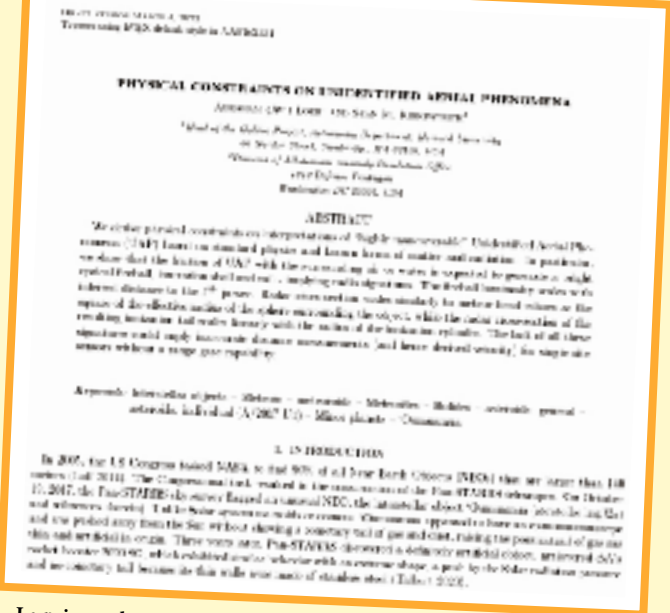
PHYSICAL CONSTRAINTS ON UNIDENTIFIED AERIAL PHENOMENA

ABSTRACT

Keywords:

1. INTRODUCTION

In 2005, the US Congress tasked NASA to find 90% of all Near Earth Objects (NEOs) that are larger than 140 meters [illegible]

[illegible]

Looking at